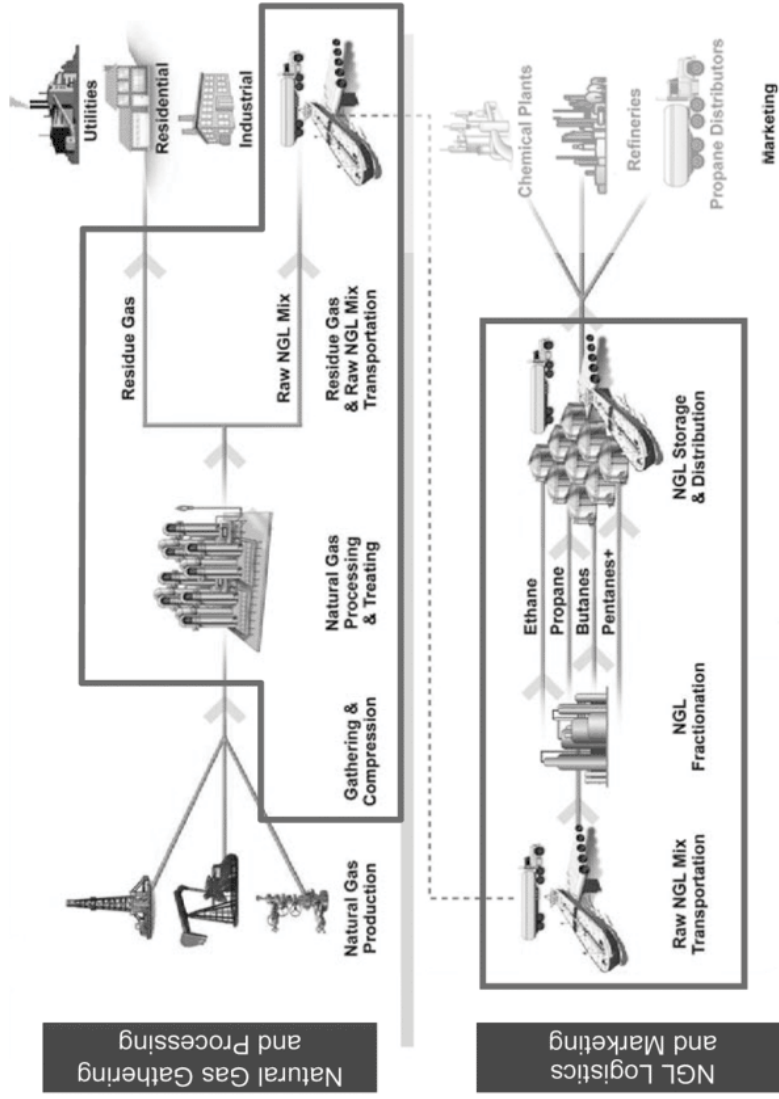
Natural Gas Gathering and Processing

Natural Gas Production

Gathering & Compression

Natural Gas Processing & Treating

Residue Gas

Raw NGL Mix

Residue Gas & Raw NGL Mix Transportation

Utilities

Residential

Industrial

NGL Logistics and Marketing

Raw NGL Mix Transportation

NGL Fractionation

Ethane

Propane

Butanes

Pentanes+

NGL Storage & Distribution

Chemical Plants

Refineries

Propane Distributors

Marketing